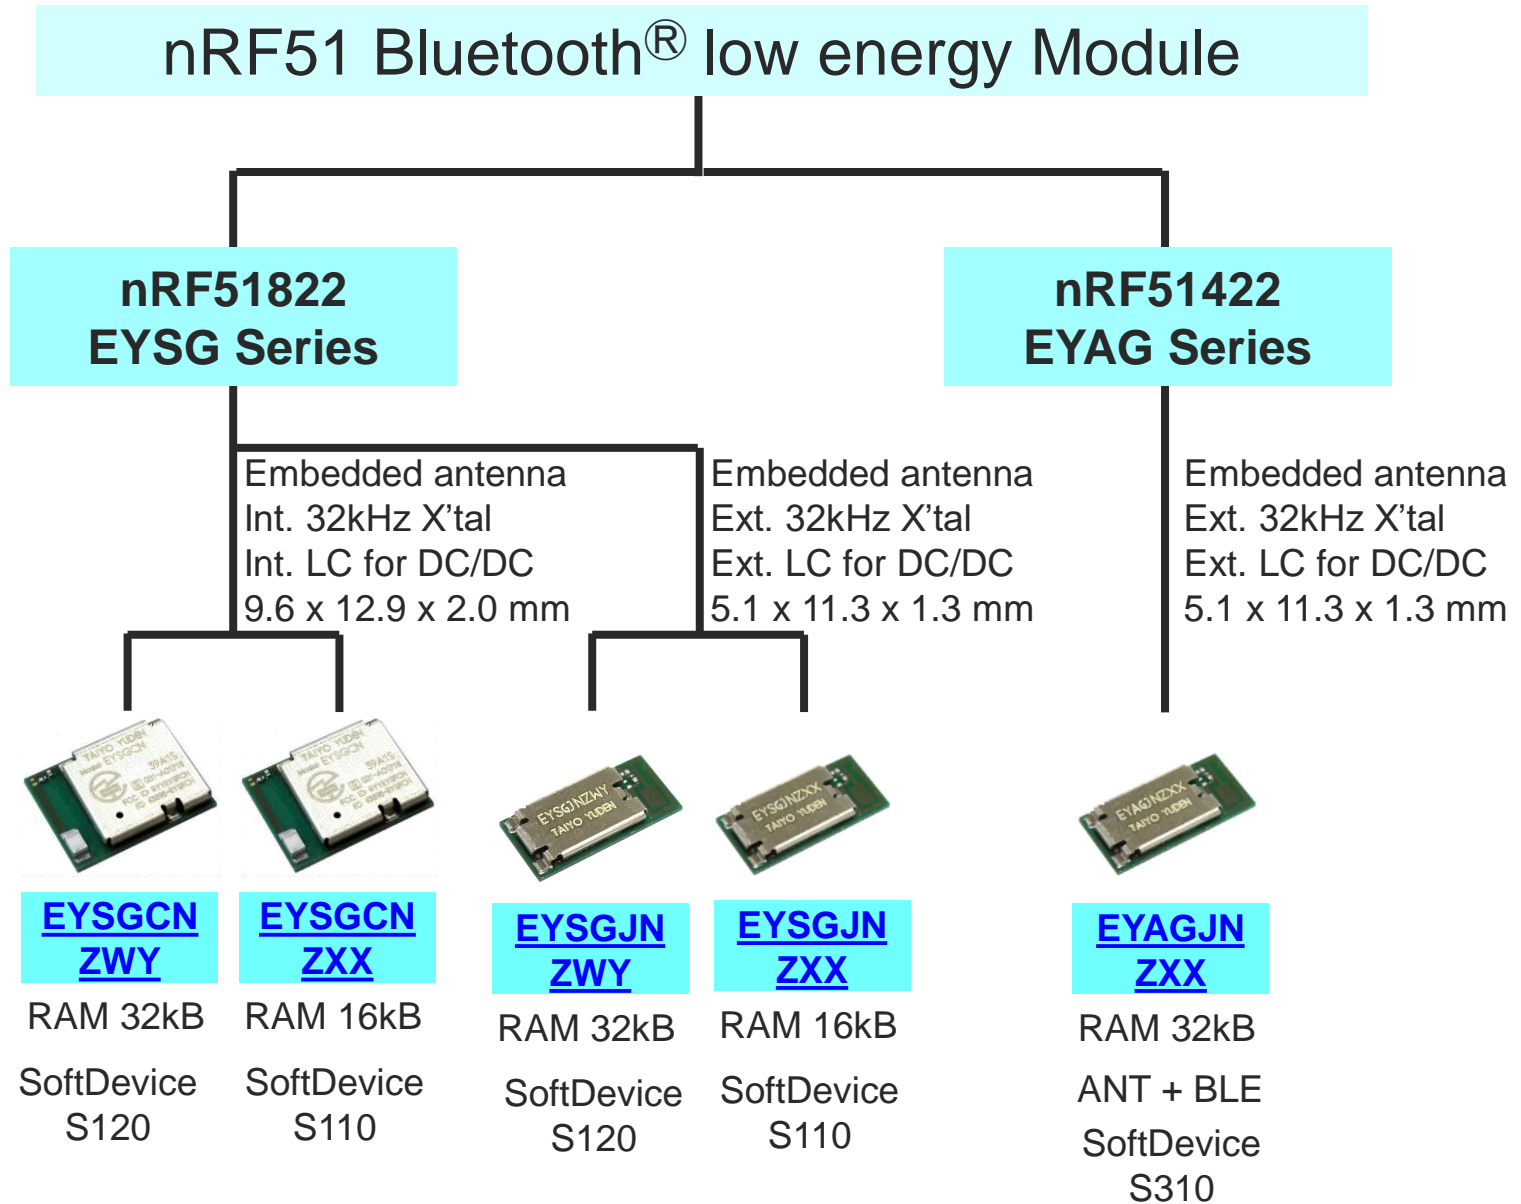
nRF51 Bluetooth® low energy Module

nRF51822
EYSG Series

nRF51422
EYAG Series

Embedded antenna
Int. 32kHz X'tal
Int. LC for DC/DC
9.6 x 12.9 x 2.0 mm

Embedded antenna
Ext. 32kHz X'tal
Ext. LC for DC/DC
5.1 x 11.3 x 1.3 mm

Embedded antenna
Ext. 32kHz X'tal
Ext. LC for DC/DC
5.1 x 11.3 x 1.3 mm

EYSGCN ZWY
RAM 32kB
SoftDevice S120

EYSGCN ZXX
RAM 16kB
SoftDevice S110

EYSGJN ZWY
RAM 32kB
SoftDevice S120

EYSGJN ZXX
RAM 16kB
SoftDevice S110

EYAGJN ZXX
RAM 32kB
ANT + BLE
SoftDevice S310